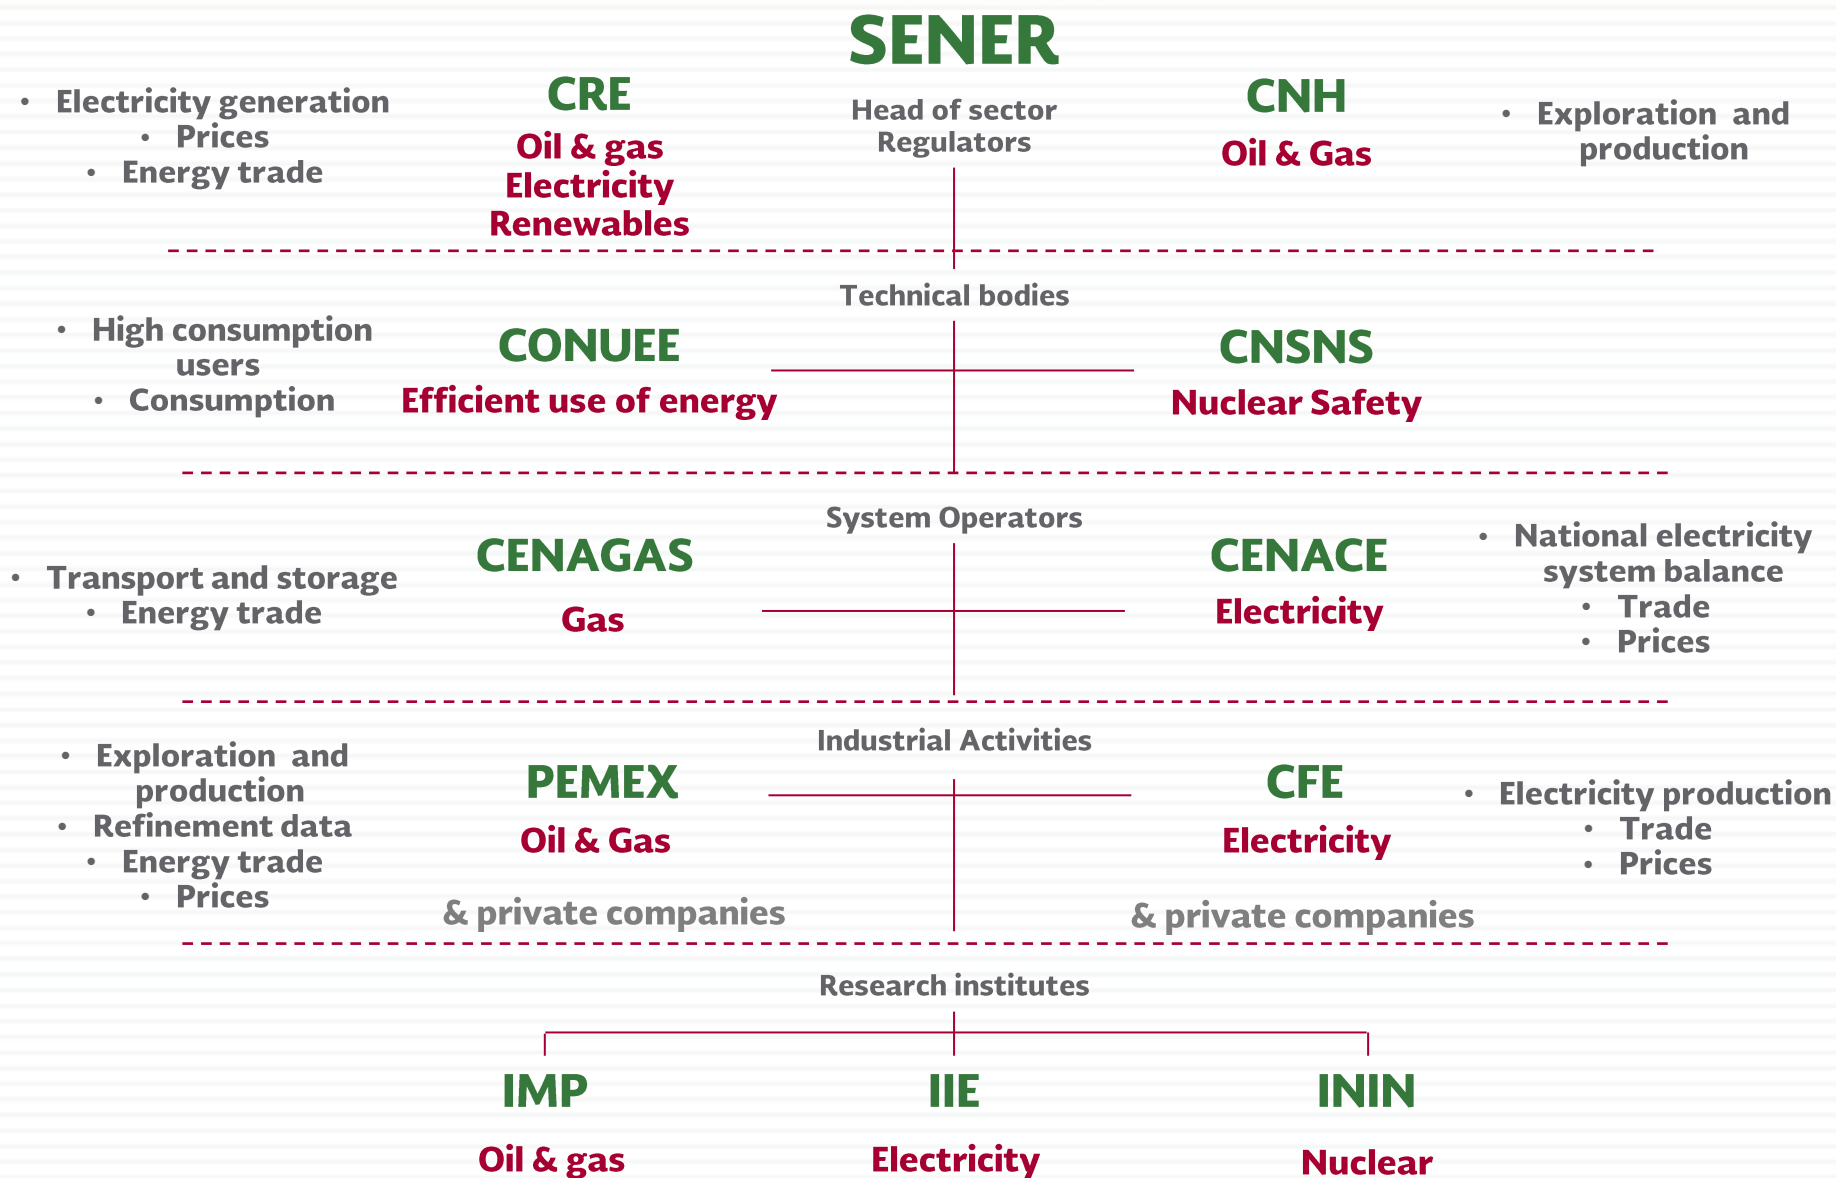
SENER

Head of sector Regulators

• Electricity generation
• Prices
• Energy trade

CRE
Oil & gas
Electricity
Renewables

CNH
Oil & Gas

• Exploration and production

Technical bodies

• High consumption users
• Consumption

CONUEE
Efficient use of energy

CNSNS
Nuclear Safety

System Operators

• Transport and storage
• Energy trade

CENAGAS
Gas

CENACE
Electricity

• National electricity system balance
• Trade
• Prices

Industrial Activities

• Exploration and production
• Refinement data
• Energy trade
• Prices

PEMEX
Oil & Gas

& private companies

CFE
Electricity

& private companies

• Electricity production
• Trade
• Prices

Research institutes

IMP
Oil & gas

IIE
Electricity

ININ
Nuclear